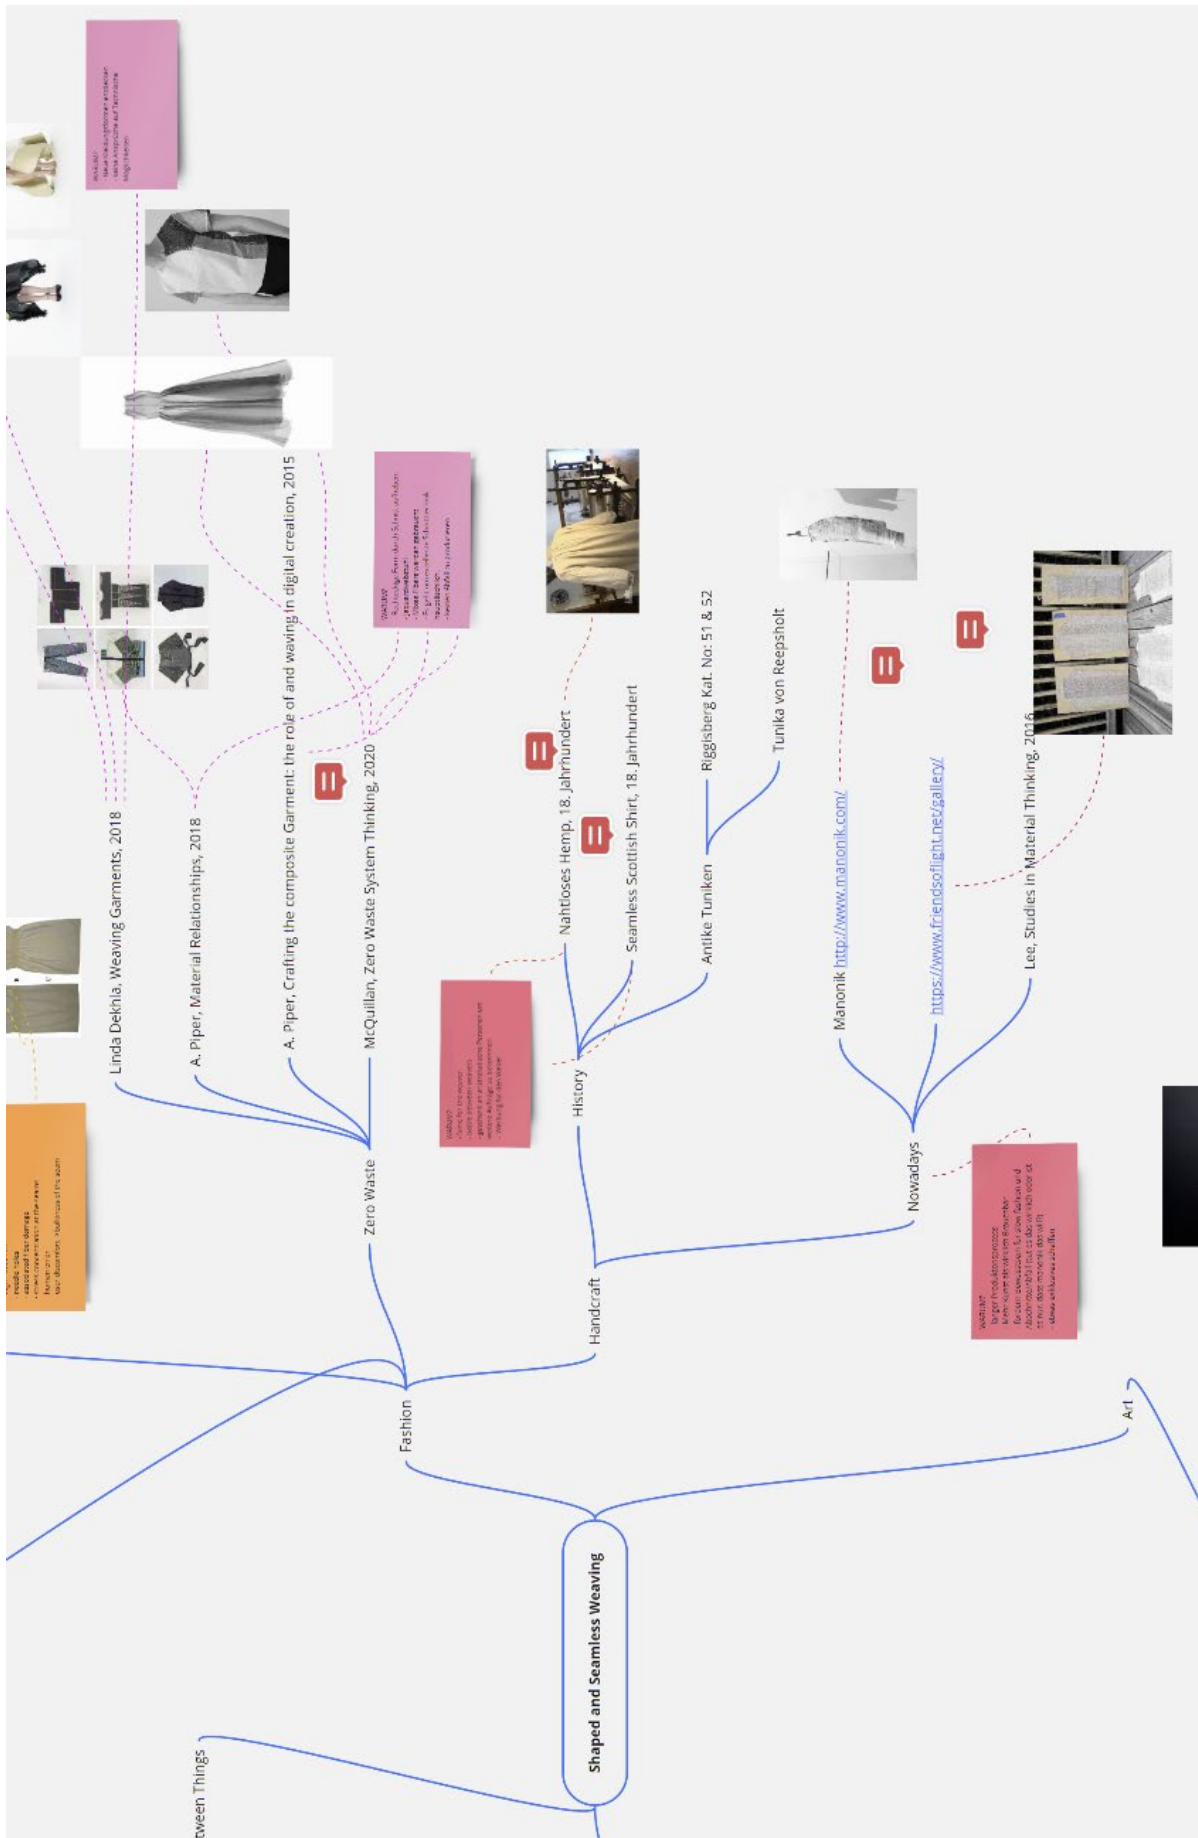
Shaped and Seamless Weaving

Fashion

Zero Waste

Linda Dekhla, Weaving Garments, 2018

A. Piper, Material Relationships, 2018

A. Piper, Crafting the composite Garment: the role of and waving in digital creation, 2015

McQuillan, Zero Waste System Thinking, 2020

Handcraft

History

Nahtloses Hemp, 18. Jahrhundert

Seamless Scottish Shirt, 18. Jahrhundert

Antike Tuniken

Riggisberg Kat. No: 51 & 52

Tunika von Reepsholt

Nowadays

Manonik http://www.manonik.com/

https://www.friendsoflight.net/gallery/

Lee, Studies in Material Thinking, 2016

Art

tween Things

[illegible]

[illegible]

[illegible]

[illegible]

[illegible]